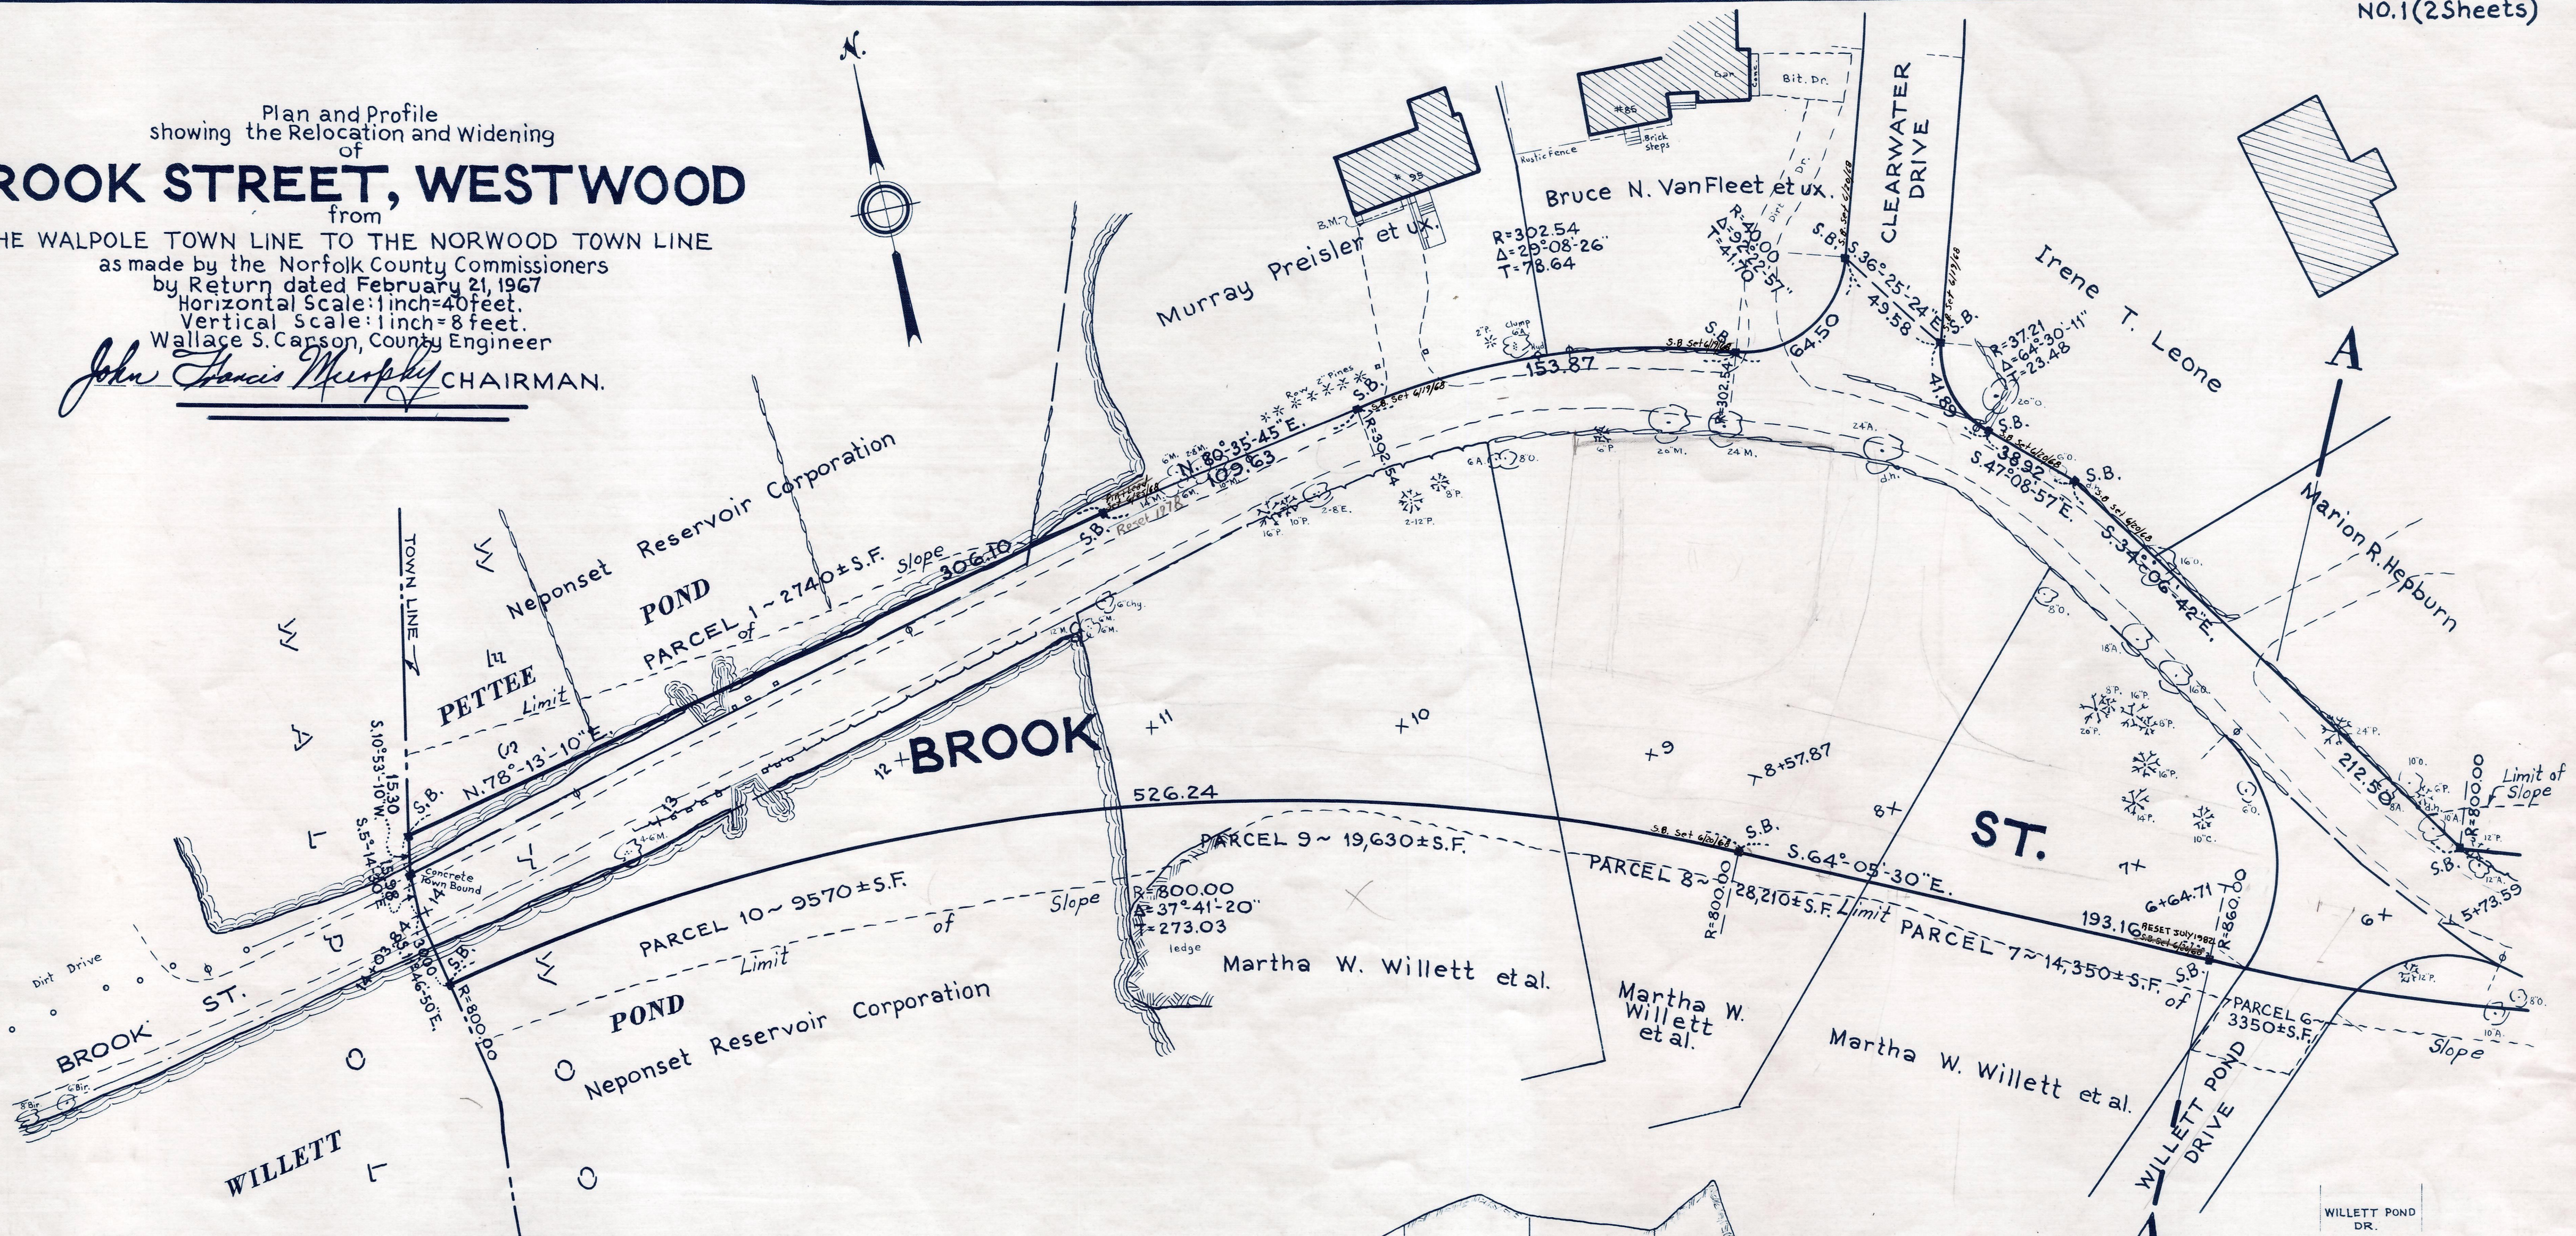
NO.1 (2 Sheets)

Plan and Profile
showing the Relocation and Widening
of
ROOK STREET, WESTWOOD
from
HE WALPOLE TOWN LINE TO THE NORWOOD TOWN LINE
as made by the Norfolk County Commissioners
by Return dated February 21, 1967
Horizontal Scale: 1 inch = 40 feet.
Vertical Scale: 1 inch = 8 feet.
Wallace S. Carson, County Engineer
John Francis Murphy CHAIRMAN.

N.

Murray Preisler et ux.
Bruce N. VanFleet et ux.
CLEARWATER DRIVE
Irene T. Leone
A
Marion R. Hepburn
Bit. Dr.
Rustic Fence
Brick Steps
R=302.54
Δ=29°08'26"
T=78.64
R=40.00
Δ=92°22'57"
T=41.70
S.B. S.36°-25'-24"E.
49.58
S.B.
R=37.21
Δ=64°30'11"
T=23.48
153.87
64.50
41.59
S.B.
38.92
S.47°-08'-57"E.
S.B.
S.34°-06'-42"E.
S.B.
N.80°-35'-45"E.
109.63
R=302.54
S.B.
306.10
Neponset Reservoir Corporation
PARCEL 1 ~ 2740± S.F.
Slope
Limit
of
POND
PETTEE
TOWN LINE
S.10°-53'-10"W.
15.30
S.B.
N.78°-13'-10"E.
S.5°-14'-50"E.
15.98
Concrete Town Bound
S.B.
R=800.00
BROOK
ST.
BROOK ST.
Dirt Drive
526.24
PARCEL 9 ~ 19,630±S.F.
PARCEL 8 ~ 28,210±S.F.
Limit
PARCEL 7 ~ 14,350±S.F.
of
Slope
PARCEL 10 ~ 9570±S.F.
Slope
Limit
of
R=800.00
Δ=37°-41'-20"
T=273.03
ledge
Martha W. Willett et al.
Martha W. Willett et al.
Martha W. Willett et al.
POND
Neponset Reservoir Corporation
WILLETT
S.B.
S.64°-05'-30"E.
R=800.00
8+57.87
6+64.71
193.16
R=860.00
S.B.
212.50
R=80.00
Limit of Slope
S.B.
5+73.59
PARCEL 6 ~ 3350±S.F.
WILLETT POND DRIVE
WILLETT POND DR.
+11
+10
+9
12+
8+
7+
6+